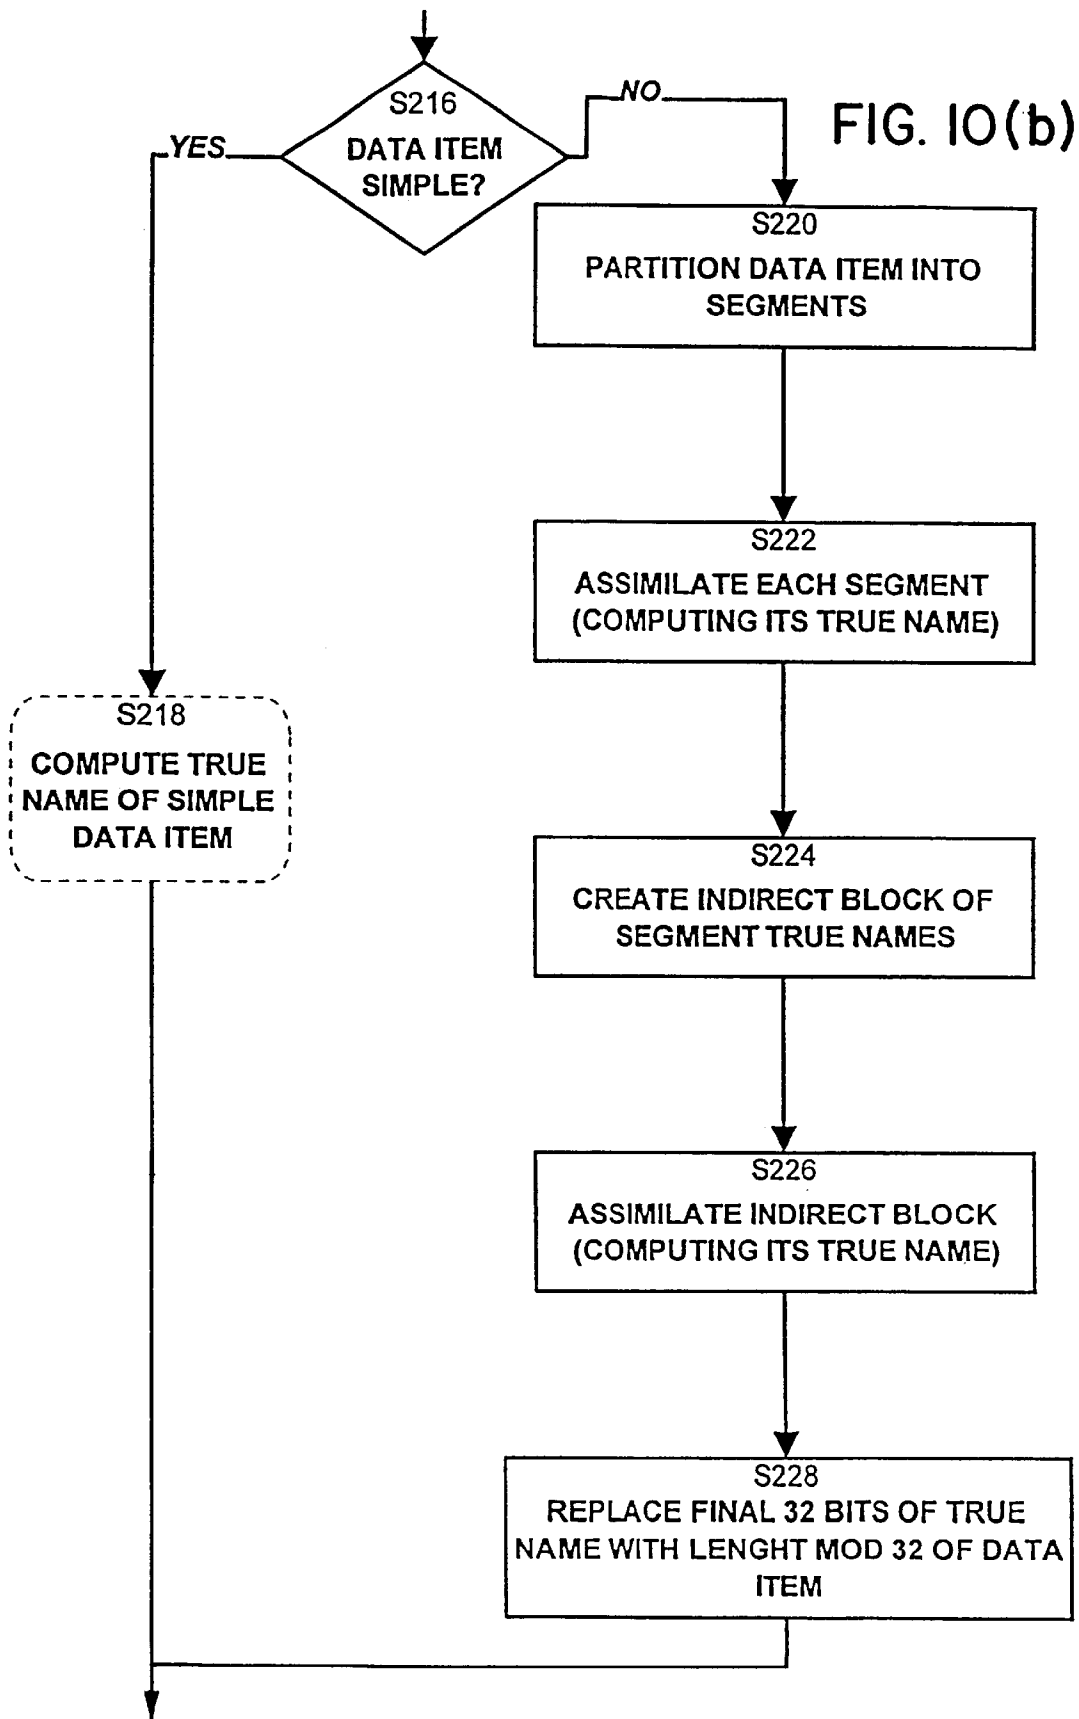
S216
DATA ITEM SIMPLE?

NO

FIG. 10(b)

YES

S220
PARTITION DATA ITEM INTO SEGMENTS

S222
ASSIMILATE EACH SEGMENT (COMPUTING ITS TRUE NAME)

S218
COMPUTE TRUE NAME OF SIMPLE DATA ITEM

S224
CREATE INDIRECT BLOCK OF SEGMENT TRUE NAMES

S226
ASSIMILATE INDIRECT BLOCK (COMPUTING ITS TRUE NAME)

S228
REPLACE FINAL 32 BITS OF TRUE NAME WITH LENGHT MOD 32 OF DATA ITEM